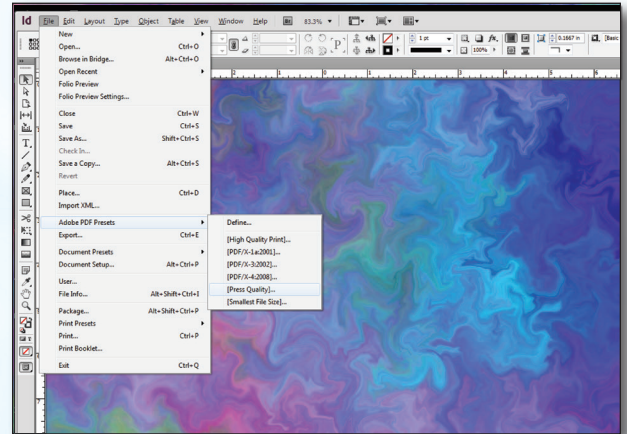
Id File Edit Layout Type Object Table View Window Help Br 83.3%

1 pt

100%

0.1667 in

[Basic

New
Open... Ctrl+O
Browse in Bridge... Alt+Ctrl+O
Open Recent
Folio Preview
Folio Preview Settings...
Close Ctrl+W
Save Ctrl+S
Save As... Shift+Ctrl+S
Check In...
Save a Copy... Alt+Ctrl+S
Revert
Place... Ctrl+D
Import XML...
Adobe PDF Presets
Export... Ctrl+E
Document Presets
Document Setup... Alt+Ctrl+P
User...
File Info... Alt+Shift+Ctrl+I
Package... Alt+Shift+Ctrl+P
Print Presets
Print... Ctrl+P
Print Booklet...
Exit Ctrl+Q

Define...
[High Quality Print]...
[PDF/X-1a:2001]...
[PDF/X-3:2002]...
[PDF/X-4:2008]...
[Press Quality]...
[Smallest File Size]...